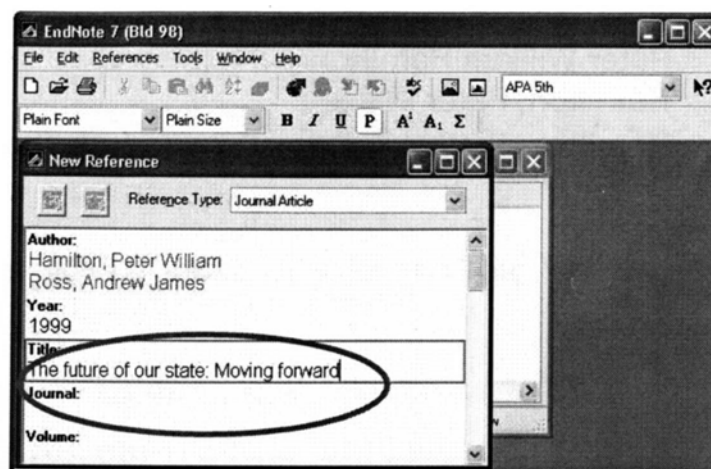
EndNote 7 (Bld 98)

File Edit References Tools Window Help

APA 5th

Plain Font Plain Size B I U P $A^1$ $A_1$ Σ

New Reference

Reference Type: Journal Article

Author:
Hamilton, Peter William
Ross, Andrew James

Year:
1999

Title:
The future of our state: Moving forward

Journal:

Volume: